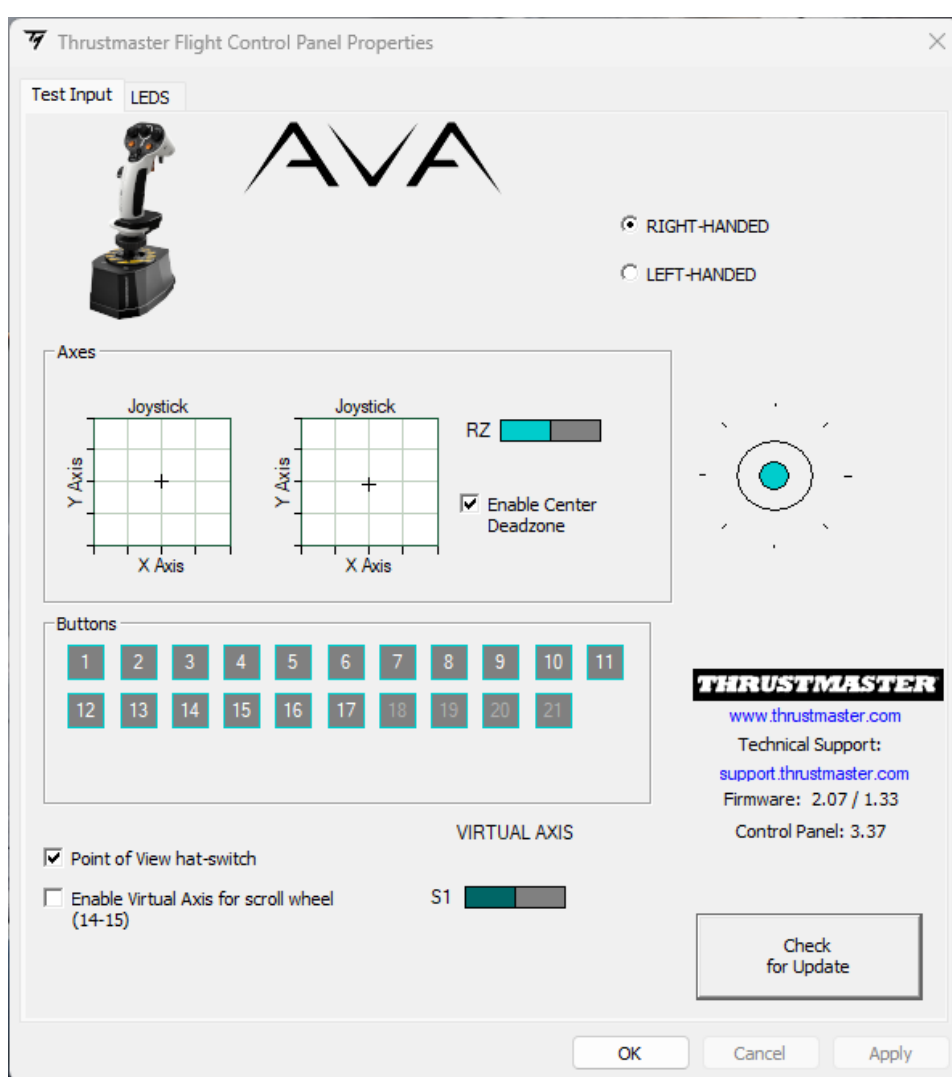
Thrustmaster Flight Control Panel Properties

Test Input LEDS

AVA

RIGHT-HANDED

LEFT-HANDED

Axes

Joystick

Y Axis

X Axis

Joystick

Y Axis

X Axis

RZ

Enable Center Deadzone

Buttons

1 2 3 4 5 6 7 8 9 10 11

12 13 14 15 16 17 18 19 20 21

THRUSTMASTER

www.thrustmaster.com

Technical Support:

support.thrustmaster.com

Firmware: 2.07 / 1.33

Control Panel: 3.37

VIRTUAL AXIS

Point of View hat-switch

Enable Virtual Axis for scroll wheel (14-15)

S1

Check for Update

OK Cancel Apply